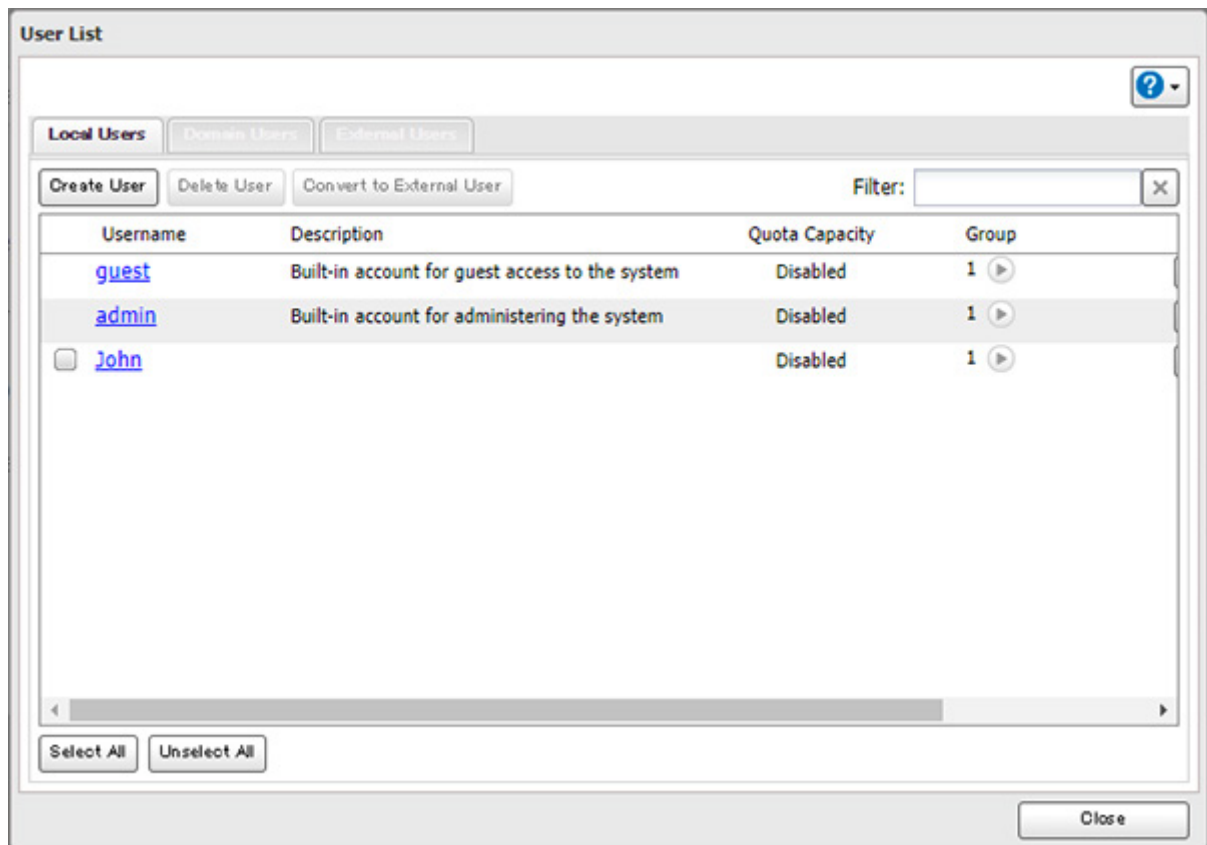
User List

Local Users | Domain Users | External Users

Create User | Delete User | Convert to External User

Filter:

| Username | Description | Quota Capacity | Group |
|---|---|---|---|
| guest | Built-in account for guest access to the system | Disabled | 1 |
| admin | Built-in account for administering the system | Disabled | 1 |
| John | | Disabled | 1 |

Select All | Unselect All

Close